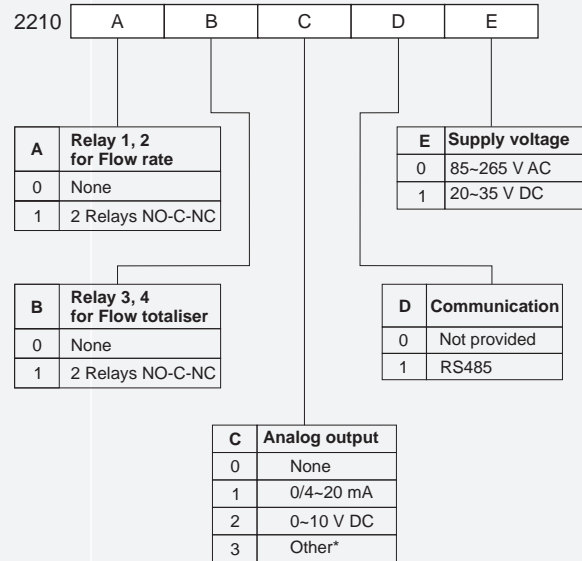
| 2210 | A | B | C | D | E |
|---|---|---|---|---|---|

| A | Relay 1, 2 for Flow rate |
|---|---|
| 0 | None |
| 1 | 2 Relays NO-C-NC |

| B | Relay 3, 4 for Flow totaliser |
|---|---|
| 0 | None |
| 1 | 2 Relays NO-C-NC |

| C | Analog output |
|---|---|
| 0 | None |
| 1 | 0/4~20 mA |
| 2 | 0~10 V DC |
| 3 | Other* |

| D | Communication |
|---|---|
| 0 | Not provided |
| 1 | RS485 |

| E | Supply voltage |
|---|---|
| 0 | 85~265 V AC |
| 1 | 20~35 V DC |